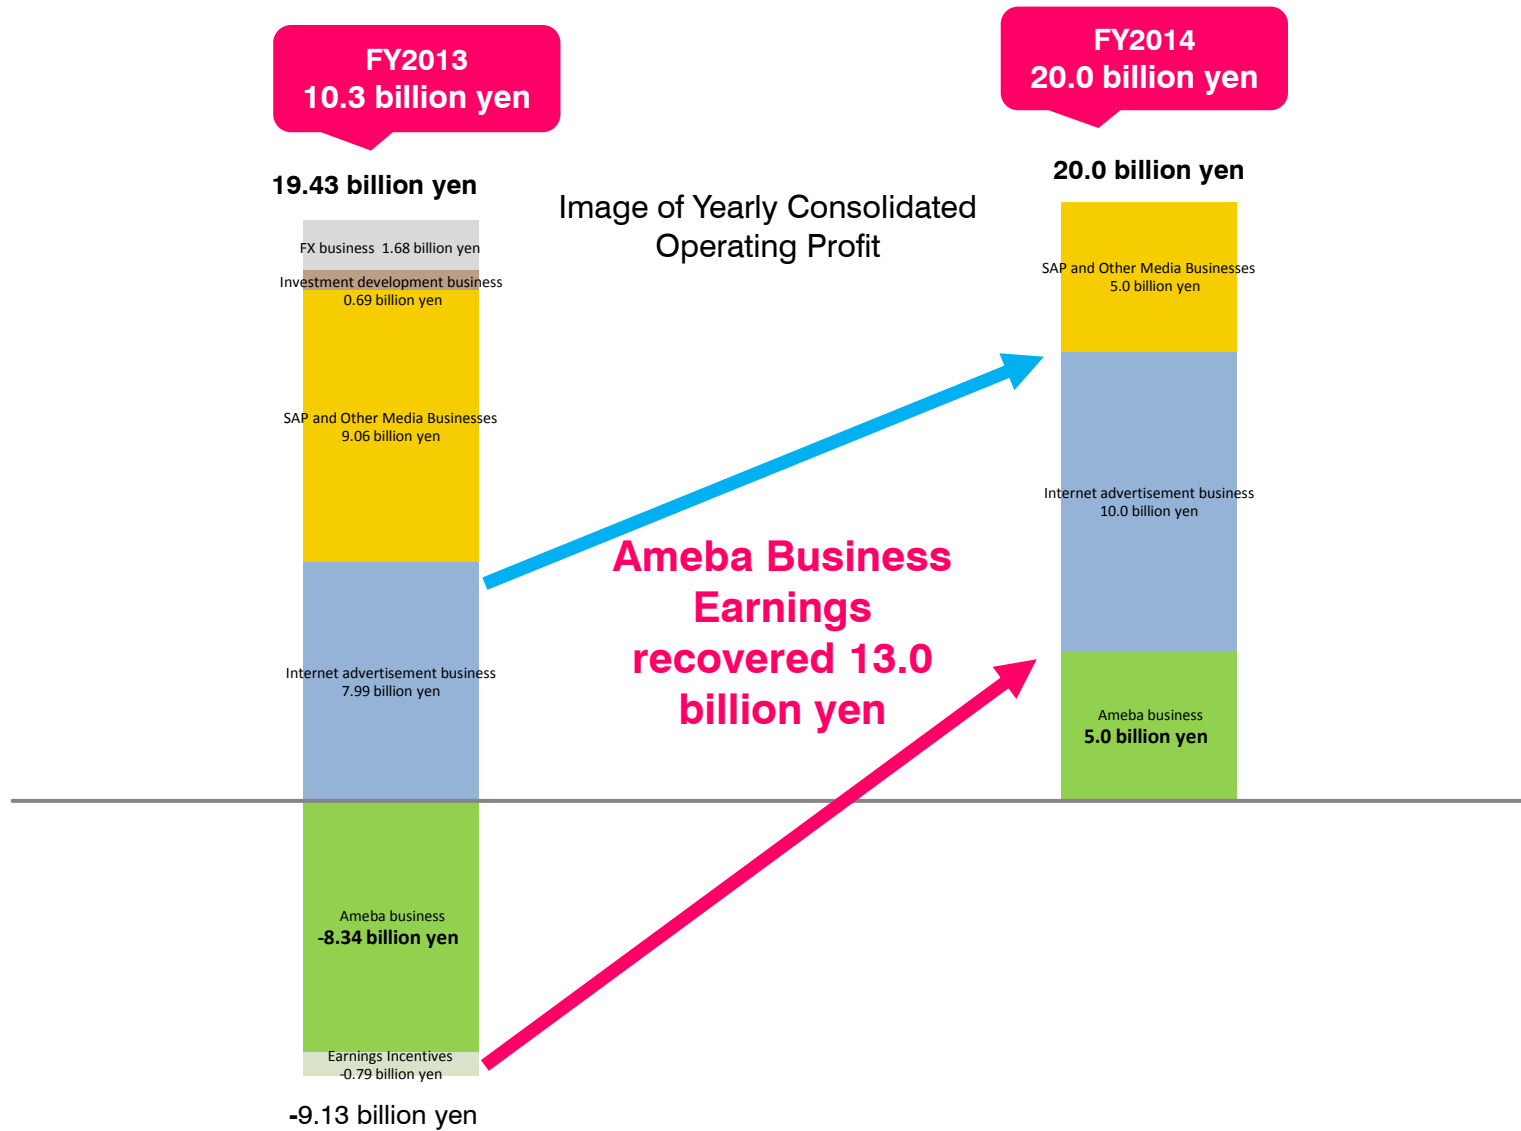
FY2013
10.3 billion yen

FY2014
20.0 billion yen

19.43 billion yen

Image of Yearly Consolidated Operating Profit

20.0 billion yen

FX business 1.68 billion yen

Investment development business
0.69 billion yen

SAP and Other Media Businesses
9.06 billion yen

Internet advertisement business
7.99 billion yen

Ameba business
-8.34 billion yen

Earnings Incentives
-0.79 billion yen

-9.13 billion yen

SAP and Other Media Businesses
5.0 billion yen

Internet advertisement business
10.0 billion yen

Ameba business
5.0 billion yen

Ameba Business Earnings recovered 13.0 billion yen